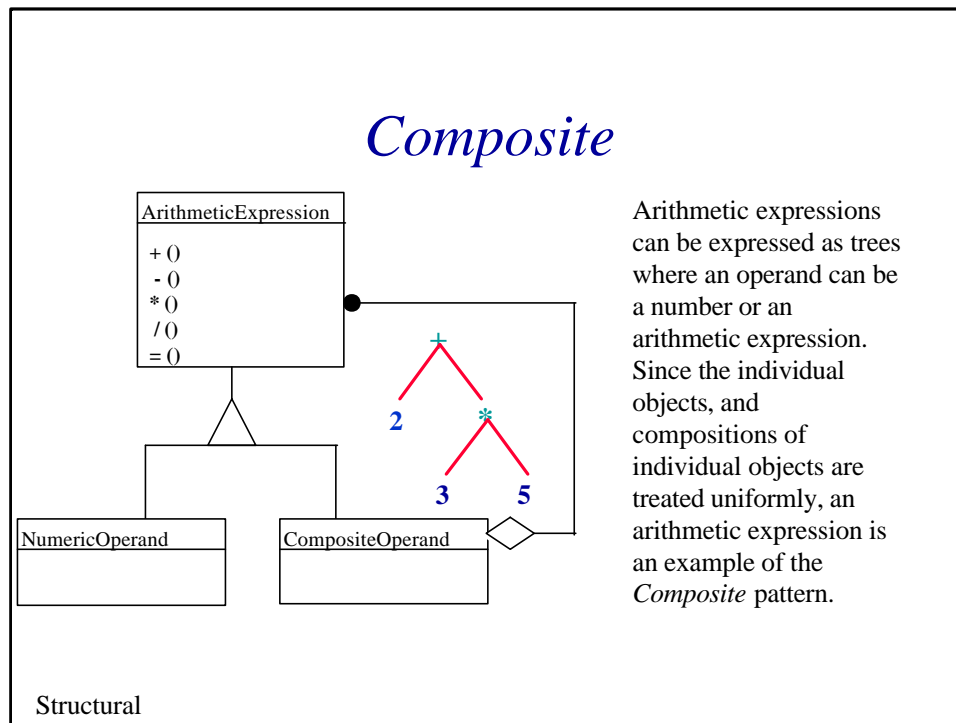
Composite

ArithmeticExpression

+ ()
- ()
* ()
/ ()
= ()

NumericOperand

CompositeOperand

+

2

*

3

5

Arithmetic expressions can be expressed as trees where an operand can be a number or an arithmetic expression. Since the individual objects, and compositions of individual objects are treated uniformly, an arithmetic expression is an example of the *Composite* pattern.

Structural